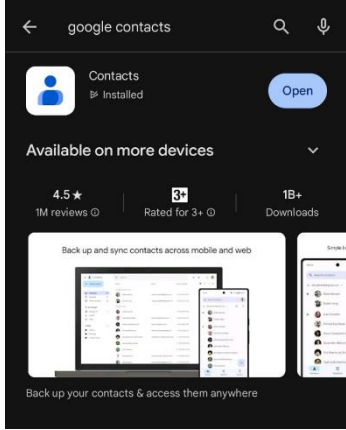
google contacts

Contacts
Installed

Open

Available on more devices

4.5★
1M reviews ⓘ

3+
Rated for 3+ ⓘ

1B+
Downloads

Back up and sync contacts across mobile and web

Simple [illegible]

Back up your contacts & access them anywhere